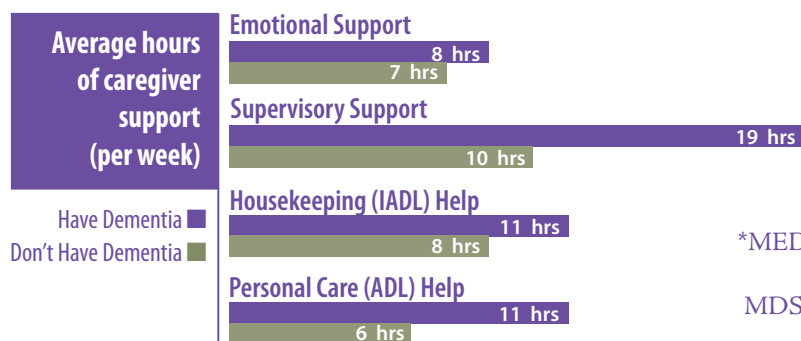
Average hours of caregiver support (per week)

Have Dementia
Don't Have Dementia

Emotional Support
8 hrs
7 hrs

Supervisory Support
19 hrs
10 hrs

Housekeeping (IADL) Help
11 hrs
8 hrs

Personal Care (ADL) Help
11 hrs
6 hrs

*MED

MDS